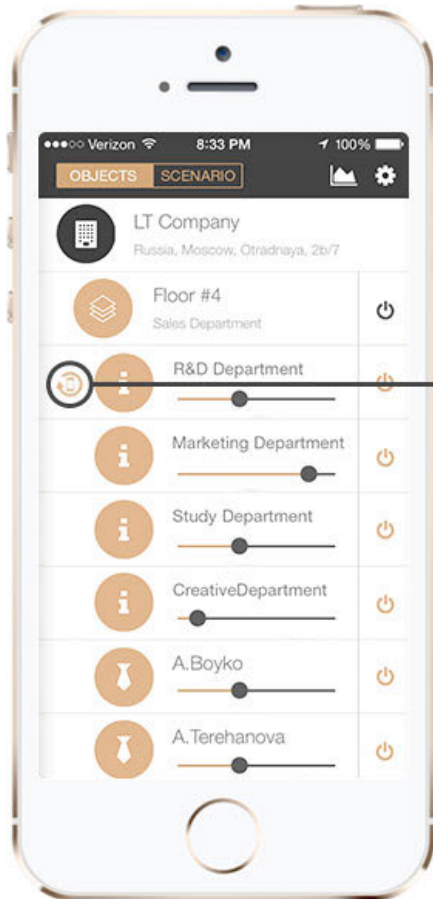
●●●○○ Verizon 8:33 PM 100%

OBJECTS SCENARIO

LT Company
Russia, Moscow, Otradnaya, 2b/7

Floor #4
Sales Department

R&D Department

Marketing Department

Study Department

CreativeDepartment

A.Boyko

A.Terehanova